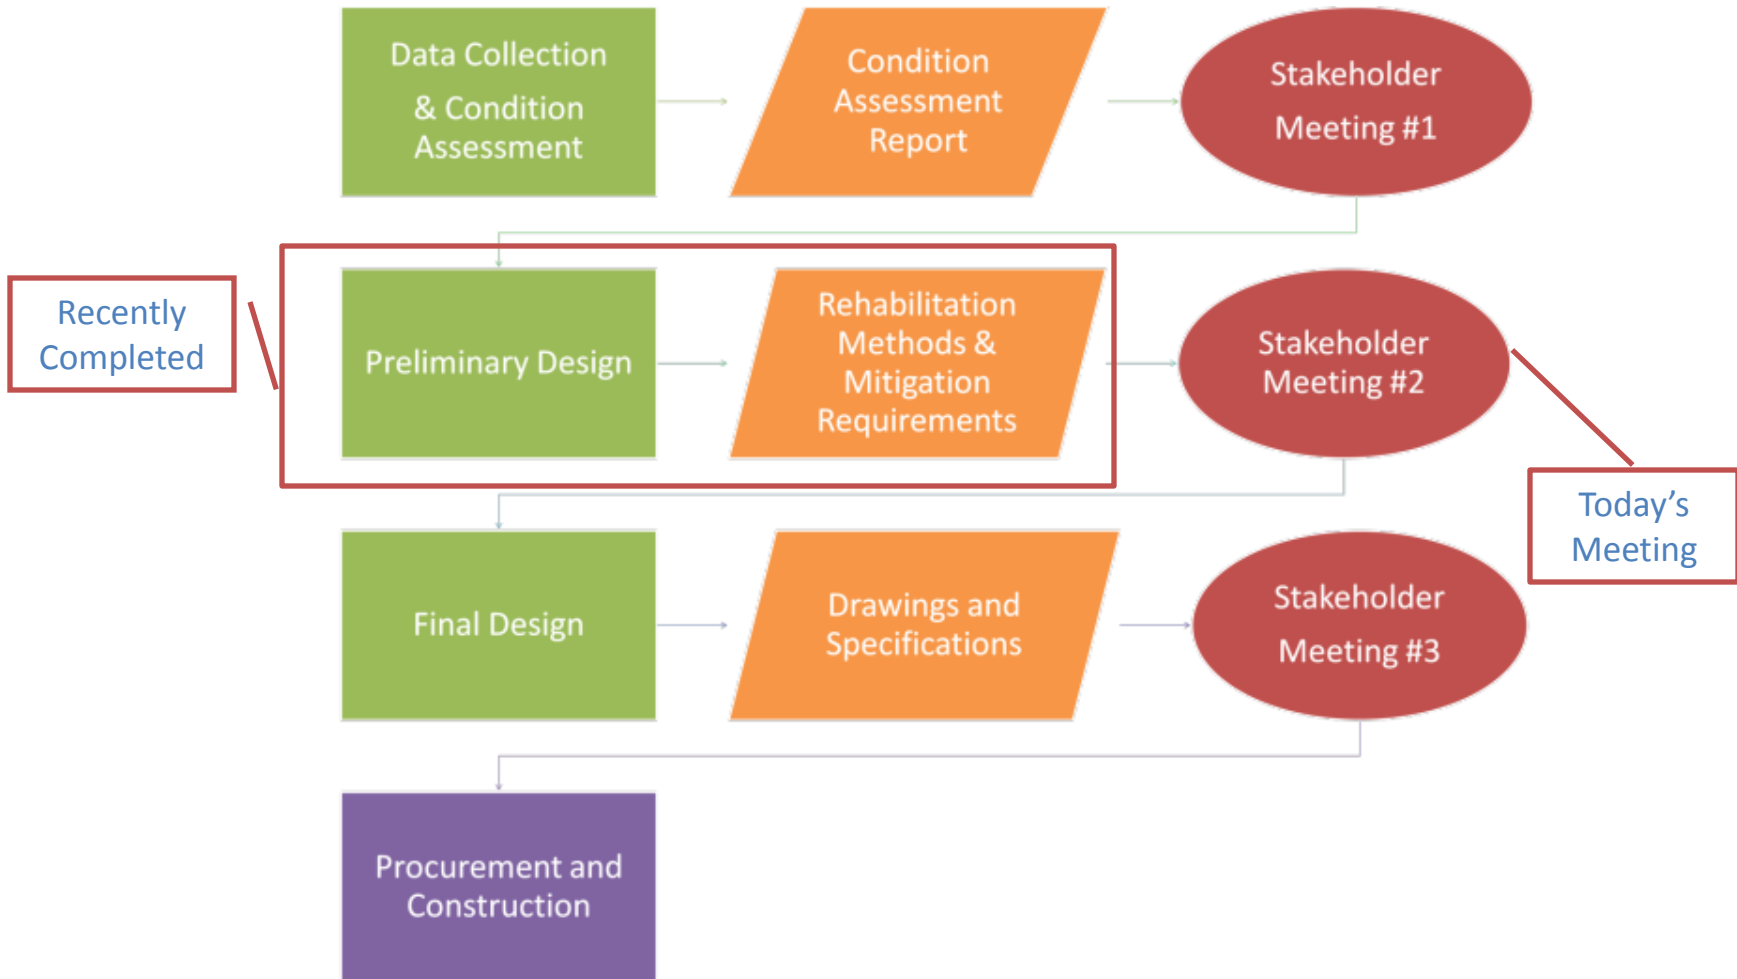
Data Collection & Condition Assessment

Condition Assessment Report

Stakeholder Meeting #1

Recently Completed

Preliminary Design

Rehabilitation Methods & Mitigation Requirements

Stakeholder Meeting #2

Today's Meeting

Final Design

Drawings and Specifications

Stakeholder Meeting #3

Procurement and Construction